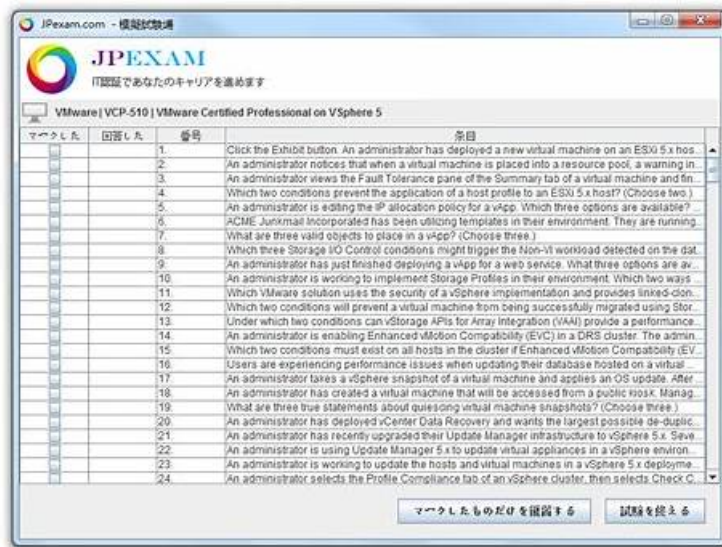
JPexam.com - 模擬試験用

JPEXAM
IT認証であなたのキャリアを進めます

VMware | VCP-510 | VMware Certified Professional on VSphere 5

| マークした | 回答した | 番号 | 題目 |
|---|---|---|---|
| | | 1. | Click the Exhibit button. An administrator has deployed a new virtual machine on an ESXi 5.x hos... |
| | | 2. | An administrator notices that when a virtual machine is placed into a resource pool, a warning in... |
| | | 3. | An administrator views the Fault Tolerance pane of the Summary tab of a virtual machine and fin... |
| | | 4. | Which two conditions prevent the application of a host profile to an ESXi 5.x host? (Choose two.) |
| | | 5. | An administrator is editing the IP allocation policy for a vApp. Which three options are available? |
| | | 6. | ACME Junkmail Incorporated has been utilizing templates in their environment. They are running... |
| | | 7. | What are three valid objects to place in a vApp? (Choose three.) |
| | | 8. | Which three Storage I/O Control conditions might trigger the Non-VI workload detected on the dat... |
| | | 9. | An administrator has just finished deploying a vApp for a web service. What three options are av... |
| | | 10. | An administrator is working to implement Storage Profiles in their environment. Which two ways ... |
| | | 11. | Which VMware solution uses the security of a vSphere implementation and provides linked-clon... |
| | | 12. | Which two conditions will prevent a virtual machine from being successfully migrated using Stor... |
| | | 13. | Under which two conditions can vStorage APIs for Array Integration (VAAI) provide a performance... |
| | | 14. | An administrator is enabling Enhanced vMotion Compatibility (EVC) in a DRS cluster. The admin... |
| | | 15. | Which two conditions must exist on all hosts in the cluster if Enhanced vMotion Compatibility (EV... |
| | | 16. | Users are experiencing performance issues when updating their database hosted on a virtual ... |
| | | 17. | An administrator takes a vSphere snapshot of a virtual machine and applies an OS update. After ... |
| | | 18. | An administrator has created a virtual machine that will be accessed from a public kiosk. Manag... |
| | | 19. | What are three true statements about quiescing virtual machine snapshots? (Choose three.) |
| | | 20. | An administrator has deployed vCenter Data Recovery and wants the largest possible de-duplic... |
| | | 21. | An administrator has recently upgraded their Update Manager infrastructure to vSphere 5.x. Seve... |
| | | 22. | An administrator is using Update Manager 5.x to update virtual appliances in a vSphere environ... |
| | | 23. | An administrator is working to update the hosts and virtual machines in a vSphere 5.x deployme... |
| | | 24. | An administrator selects the Profile Compliance tab of an vSphere cluster, then selects Check C... |

マークしたものだけを確認する　試験を終える